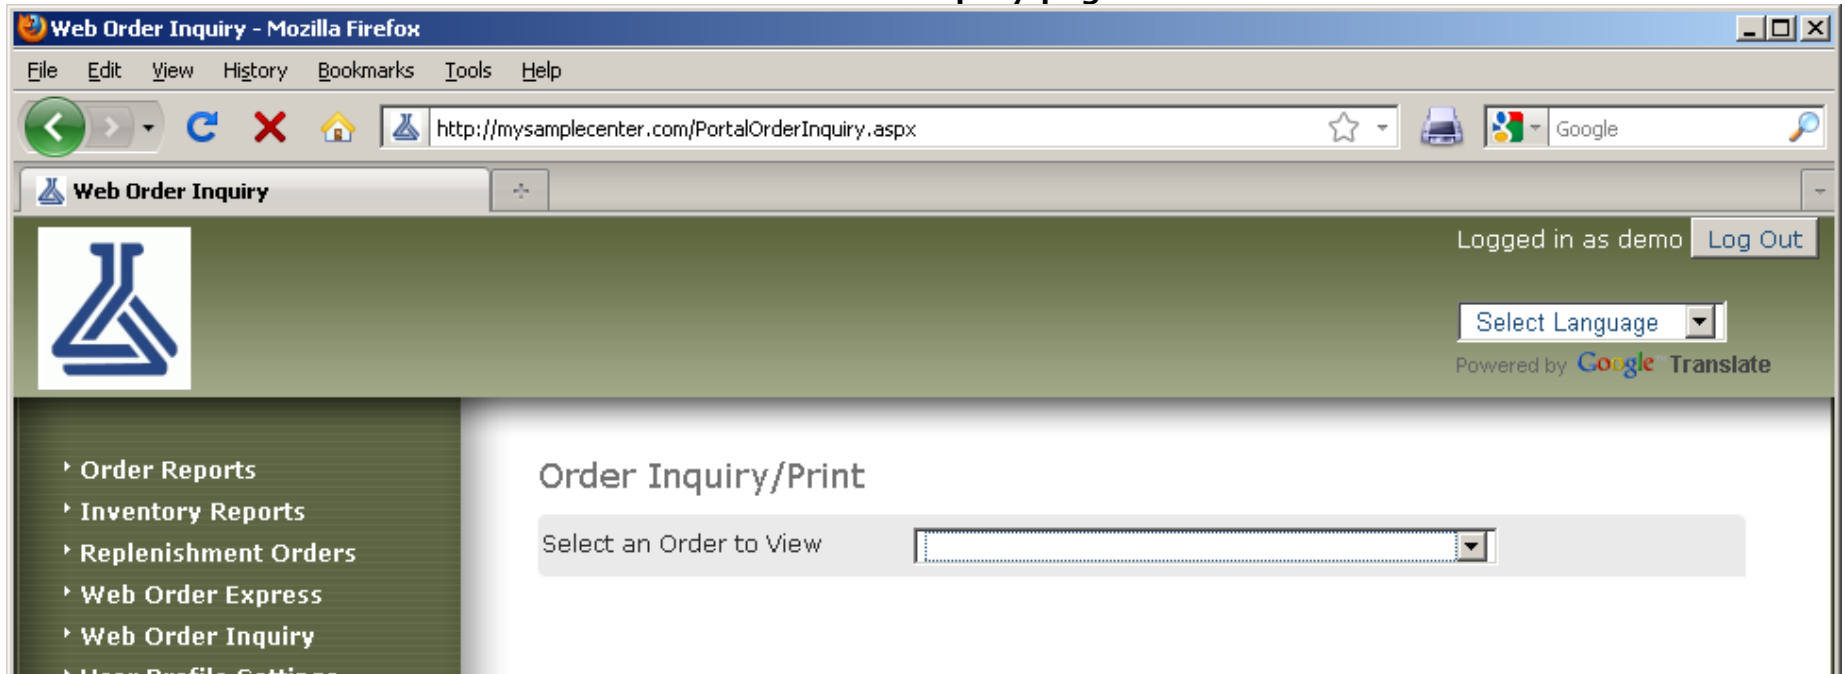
Web Order Inquiry - Mozilla Firefox

File Edit View History Bookmarks Tools Help

http://mysamplecenter.com/PortalOrderInquiry.aspx

Google

Web Order Inquiry

Logged in as demo Log Out

Select Language

Powered by Google Translate

Order Reports
Inventory Reports
Replenishment Orders
Web Order Express
Web Order Inquiry
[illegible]

Order Inquiry/Print

Select an Order to View